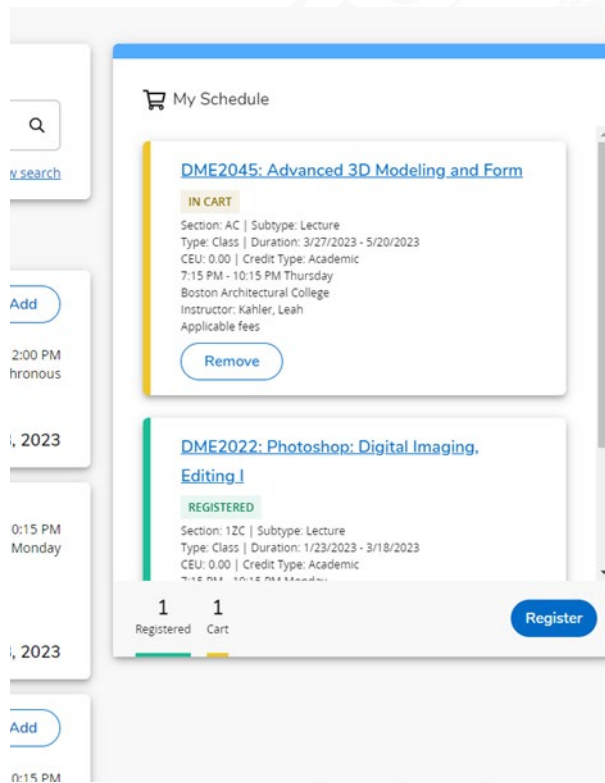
v search

Add

2:00 PM
hronous

, 2023

0:15 PM
Monday

, 2023

Add

0:15 PM

My Schedule

DME2045: Advanced 3D Modeling and Form

IN CART

Section: AC | Subtype: Lecture
Type: Class | Duration: 3/27/2023 - 5/20/2023
CEU: 0.00 | Credit Type: Academic
7:15 PM - 10:15 PM Thursday
Boston Architectural College
Instructor: Kahler, Leah
Applicable fees

Remove

DME2022: Photoshop: Digital Imaging, Editing I

REGISTERED

Section: 1ZC | Subtype: Lecture
Type: Class | Duration: 1/23/2023 - 3/18/2023
CEU: 0.00 | Credit Type: Academic
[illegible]

1 Registered
1 Cart

Register